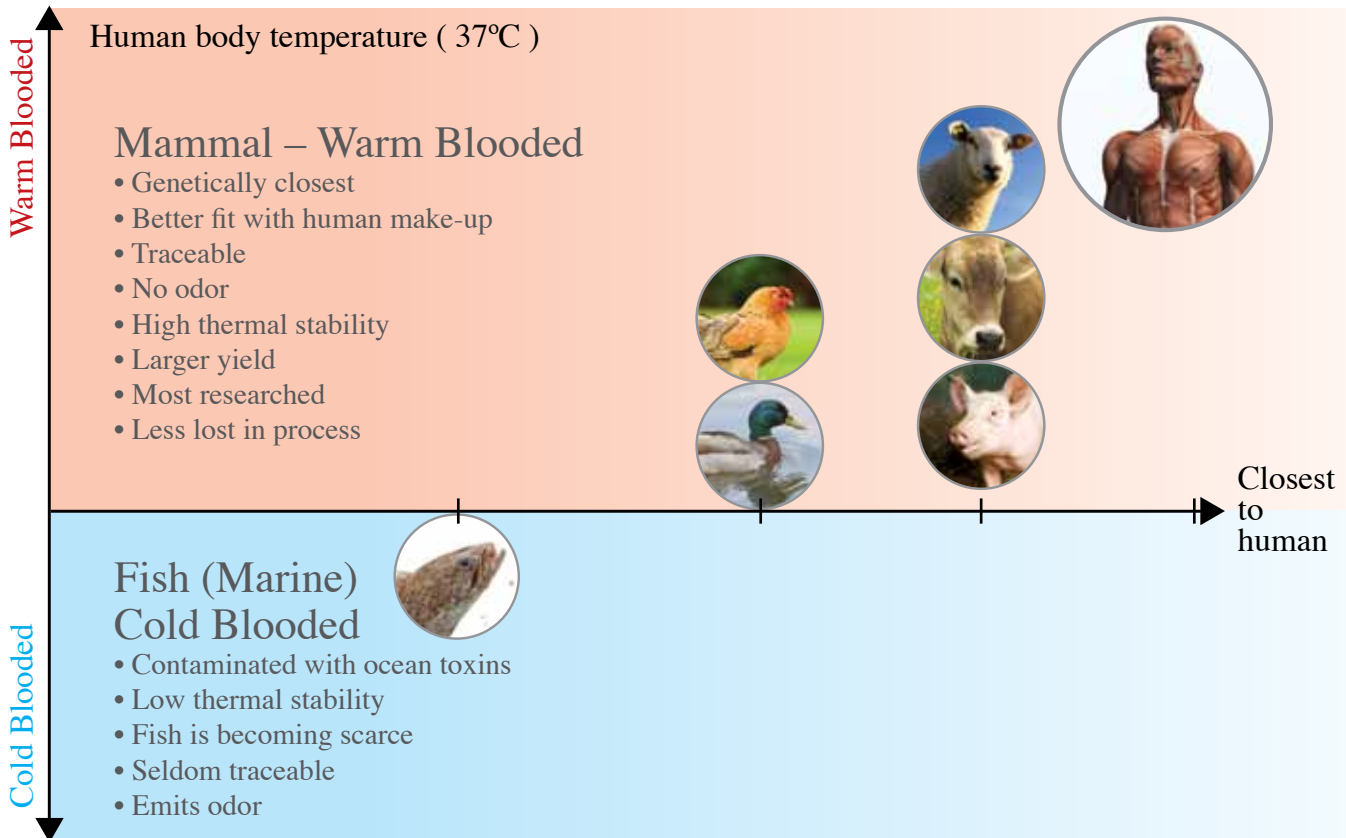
Warm Blooded

Human body temperature ( 37ºC )

Mammal – Warm Blooded
• Genetically closest
• Better fit with human make-up
• Traceable
• No odor
• High thermal stability
• Larger yield
• Most researched
• Less lost in process

Closest to human

Fish (Marine)
Cold Blooded
• Contaminated with ocean toxins
• Low thermal stability
• Fish is becoming scarce
• Seldom traceable
• Emits odor

Cold Blooded